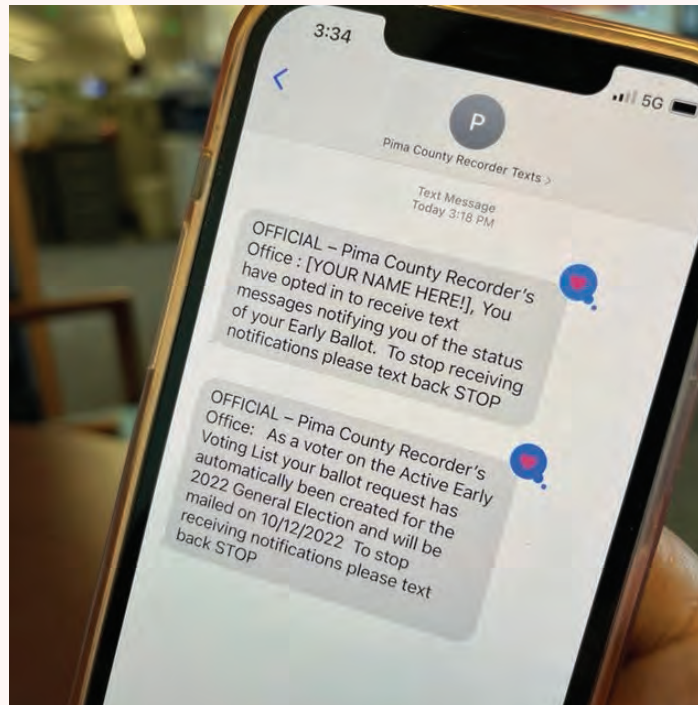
3:34

5G

<

P

Pima County Recorder Texts >

Text Message
Today 3:18 PM

OFFICIAL – Pima County Recorder's Office : [YOUR NAME HERE!], You have opted in to receive text messages notifying you of the status of your Early Ballot. To stop receiving notifications please text back STOP

OFFICIAL – Pima County Recorder's Office: As a voter on the Active Early Voting List your ballot request has automatically been created for the 2022 General Election and will be mailed on 10/12/2022 To stop receiving notifications please text back STOP